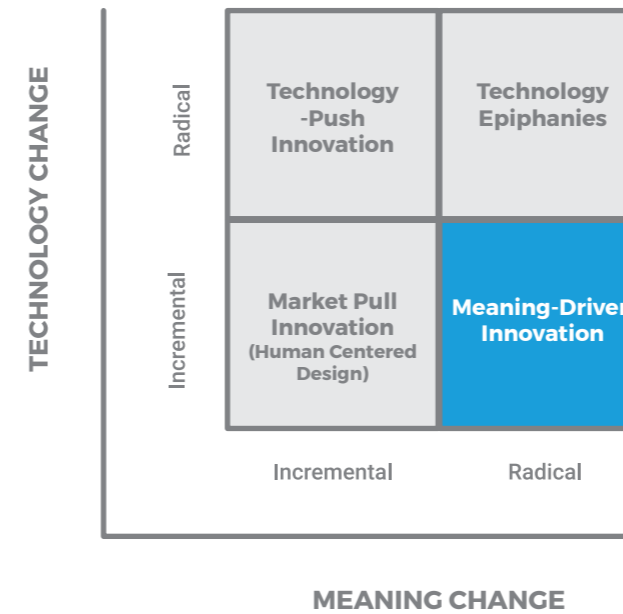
TECHNOLOGY CHANGE

Radical

Incremental

Technology -Push Innovation

Technology Epiphanies

Market Pull Innovation (Human Centered Design)

Meaning-Driven Innovation

Incremental

Radical

MEANING CHANGE